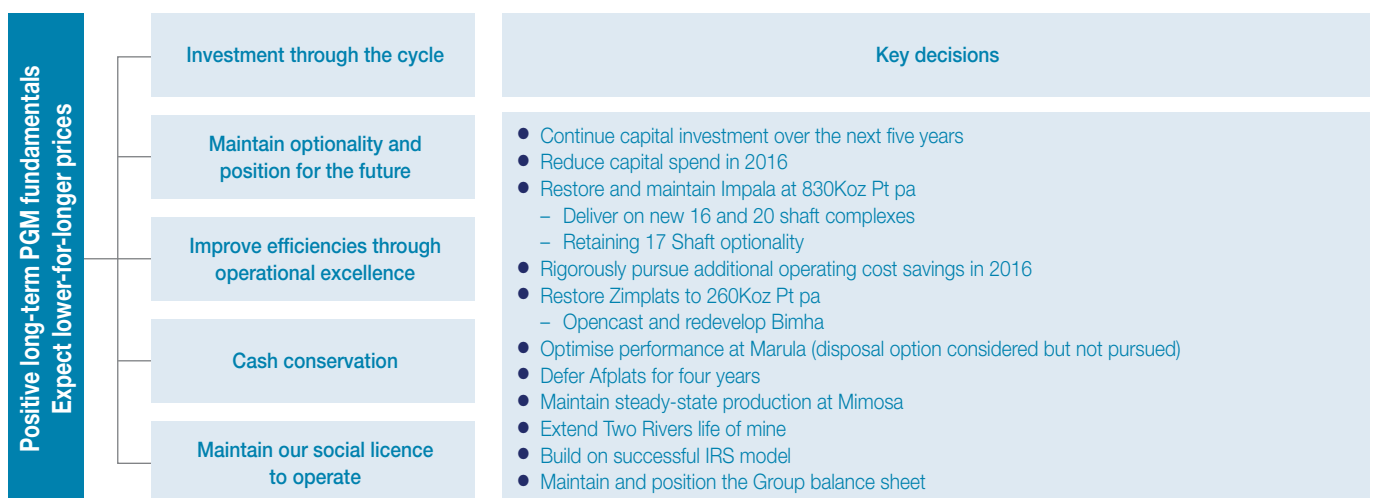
Positive long-term PGM fundamentals
Expect lower-for-longer prices

Investment through the cycle

Maintain optionality and position for the future

Improve efficiencies through operational excellence

Cash conservation

Maintain our social licence to operate

Key decisions

- Continue capital investment over the next five years
- Reduce capital spend in 2016
- Restore and maintain Impala at 830Koz Pt pa
  – Deliver on new 16 and 20 shaft complexes
  – Retaining 17 Shaft optionality
- Rigorously pursue additional operating cost savings in 2016
- Restore Zimplats to 260Koz Pt pa
  – Opencast and redevelop Bimha
- Optimise performance at Marula (disposal option considered but not pursued)
- Defer Afplats for four years
- Maintain steady-state production at Mimosa
- Extend Two Rivers life of mine
- Build on successful IRS model
- Maintain and position the Group balance sheet